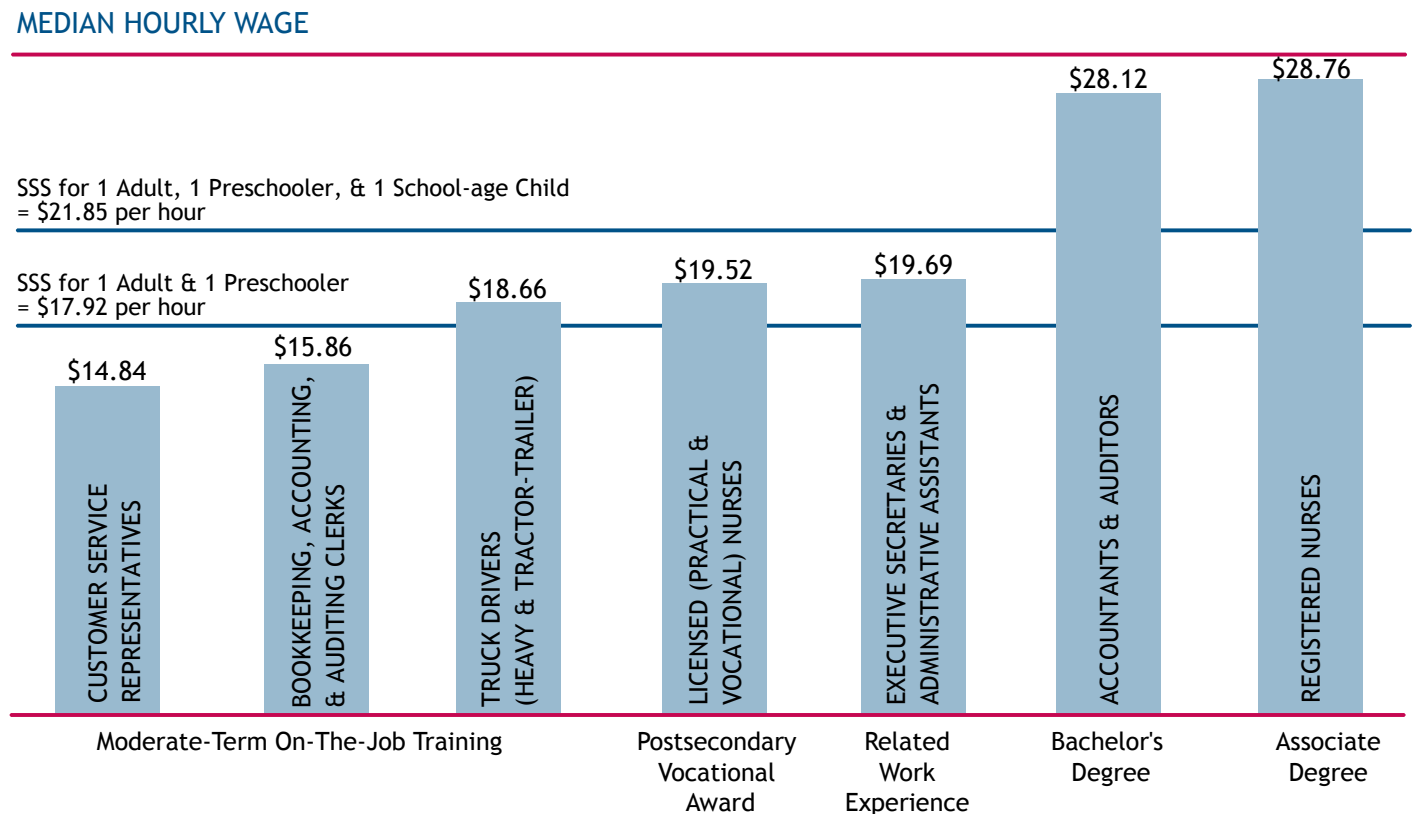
MEDIAN HOURLY WAGE

SSS for 1 Adult, 1 Preschooler, & 1 School-age Child = \$21.85 per hour

SSS for 1 Adult & 1 Preschooler = \$17.92 per hour

\$14.84
CUSTOMER SERVICE REPRESENTATIVES

\$15.86
BOOKKEEPING, ACCOUNTING, & AUDITING CLERKS

\$18.66
TRUCK DRIVERS (HEAVY & TRACTOR-TRAILER)

\$19.52
LICENSED (PRACTICAL & VOCATIONAL) NURSES

\$19.69
EXECUTIVE SECRETARIES & ADMINISTRATIVE ASSISTANTS

\$28.12
ACCOUNTANTS & AUDITORS

\$28.76
REGISTERED NURSES

Moderate-Term On-The-Job Training

Postsecondary Vocational Award

Related Work Experience

Bachelor's Degree

Associate Degree